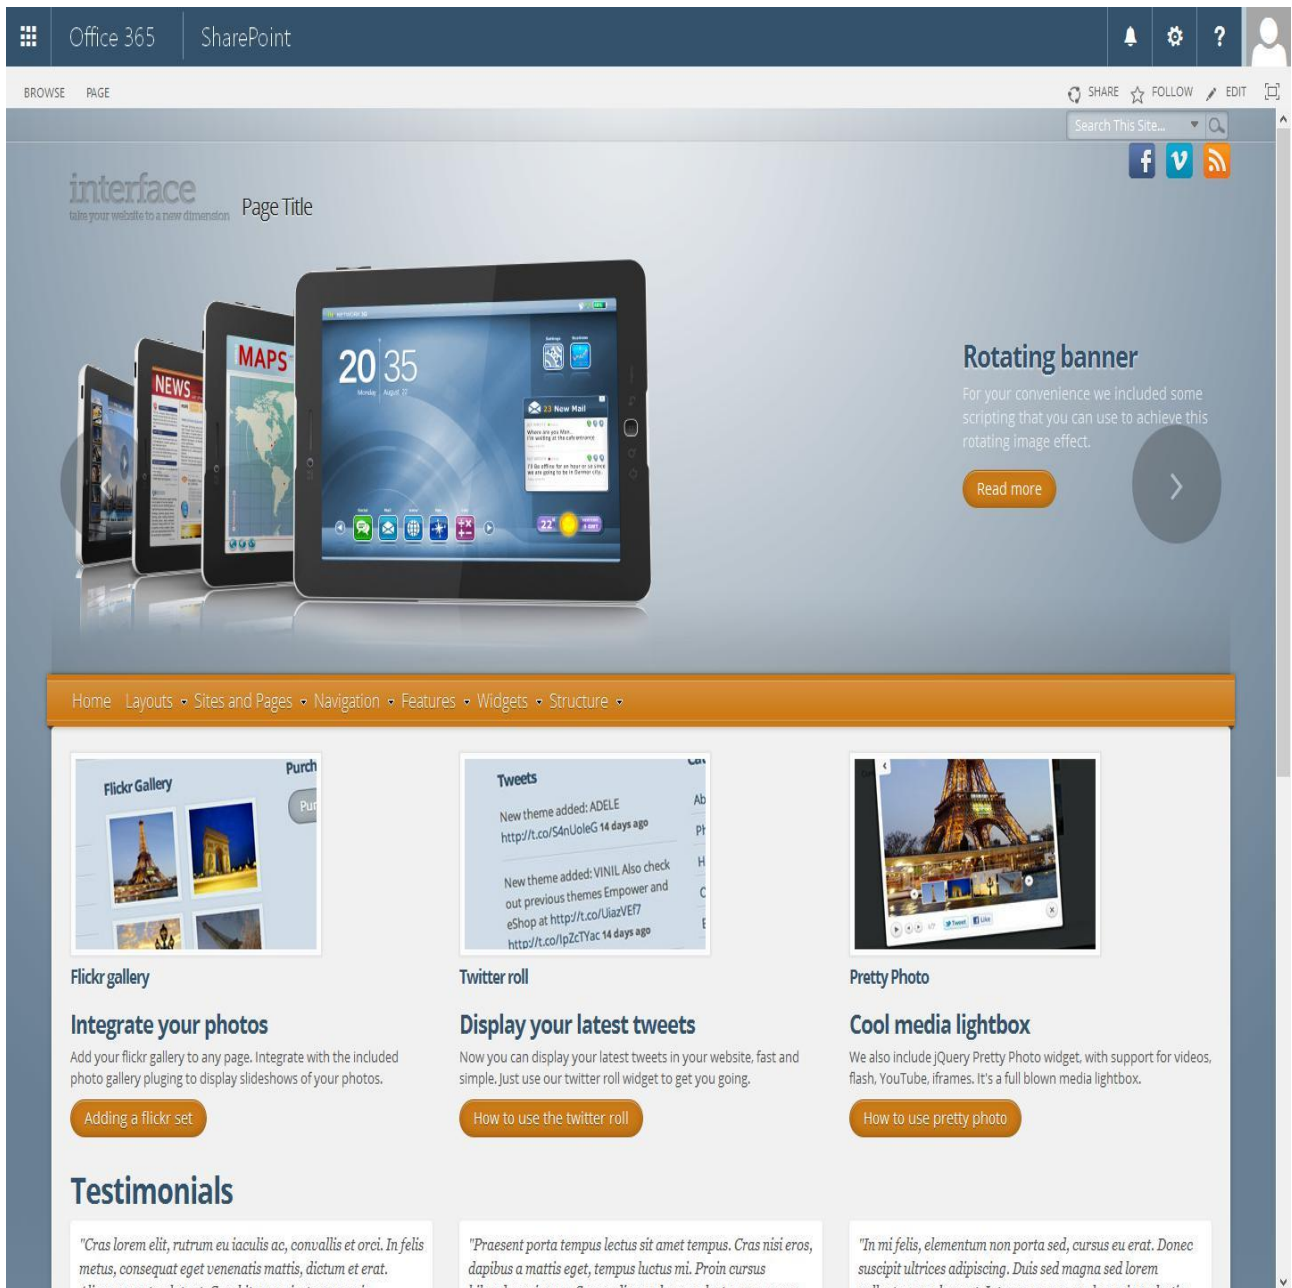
Office 365 SharePoint

? 

BROWSE PAGE

SHARE FOLLOW EDIT

Search This Site...

interface
take your website to a new dimension

Page Title

NEWS

MAPS

20 35
Monday August 27

23 New Mail

22°

Rotating banner

For your convenience we included some scripting that you can use to achieve this rotating image effect.

Read more

Home Layouts Sites and Pages Navigation Features Widgets Structure

Flickr Gallery

Purch

Tweets

New theme added: ADELE http://t.co/S4nUoleG 14 days ago

New theme added: VINIL Also check out previous themes Empower and eShop at http://t.co/UiazVEf7 http://t.co/lpZcTYac 14 days ago

Flickr gallery

Integrate your photos

Add your flickr gallery to any page. Integrate with the included photo gallery pluging to display slideshows of your photos.

Adding a flickr set

Twitter roll

Display your latest tweets

Now you can display your latest tweets in your website, fast and simple. Just use our twitter roll widget to get you going.

How to use the twitter roll

Pretty Photo

Cool media lightbox

We also include jQuery Pretty Photo widget, with support for videos, flash, YouTube, iframes. It's a full blown media lightbox.

How to use pretty photo

Testimonials

"Cras lorem elit, rutrum eu iaculis ac, convallis et orci. In felis metus, consequat eget venenatis mattis, dictum et erat. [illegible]

"Praesent porta tempus lectus sit amet tempus. Cras nisi eros, dapibus a mattis eget, tempus luctus mi. Proin cursus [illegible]

"In mi felis, elementum non porta sed, cursus eu erat. Donec suscipit ultrices adipiscing. Duis sed magna sed lorem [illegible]